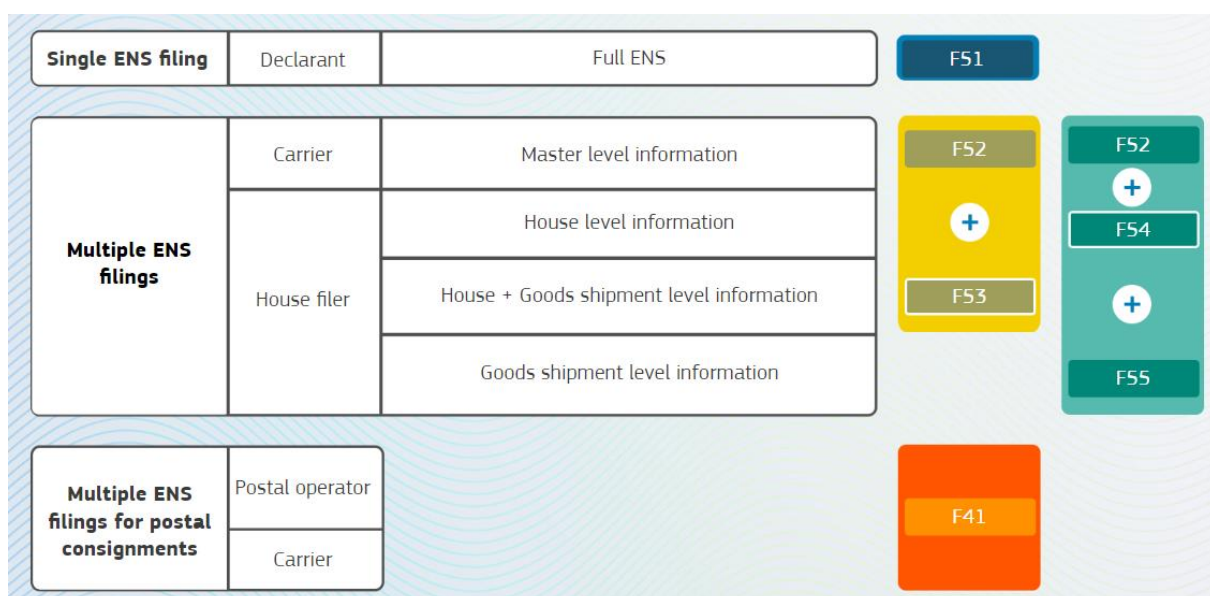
| Single ENS filing | Declarant | Full ENS |
|---|---|---|
| Multiple ENS filings | Carrier | Master level information |
| | House filer | House level information |
| | | House + Goods shipment level information |
| | | Goods shipment level information |
| Multiple ENS filings for postal consignments | Postal operator | |
| | Carrier | |

F51

F52
+
F53

F52
+
F54
+
F55

F41